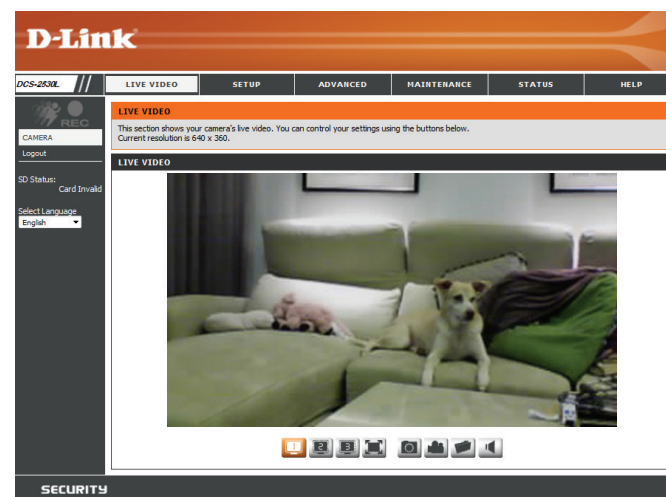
D-Link

DCS-2530L

LIVE VIDEO | SETUP | ADVANCED | MAINTENANCE | STATUS | HELP

REC

CAMERA

Logout

SD Status:
Card Invalid

Select Language
English

LIVE VIDEO

This section shows your camera's live video. You can control your settings using the buttons below.
Current resolution is 640 x 360.

LIVE VIDEO

1 2 3

SECURITY